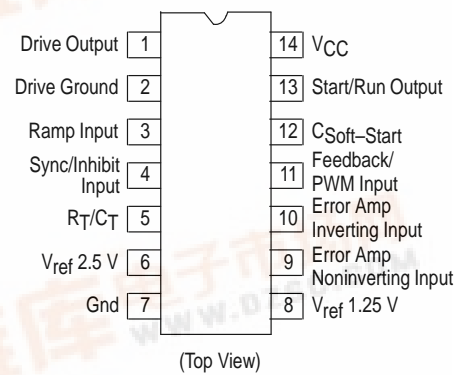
Drive Output 1
Drive Ground 2
Ramp Input 3
Sync/Inhibit Input 4
$R_T/C_T$ 5
$V_{ref}$ 2.5 V 6
Gnd 7

14 $V_{CC}$
13 Start/Run Output
12 $C_{Soft-Start}$
11 Feedback/ PWM Input
10 Error Amp Inverting Input
9 Error Amp Noninverting Input
8 $V_{ref}$ 1.25 V

(Top View)